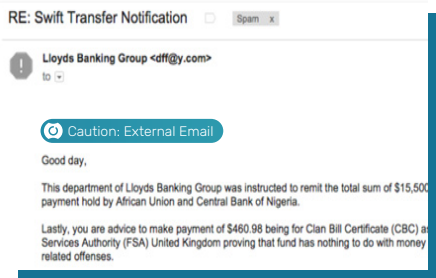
RE: Swift Transfer Notification Spam x

Lloyds Banking Group <dff@y.com>
to

Caution: External Email

Good day,

This department of Lloyds Banking Group was instructed to remit the total sum of $15,500 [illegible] payment hold by African Union and Central Bank of Nigeria.

Lastly, you are advice to make payment of $460.98 being for Clan Bill Certificate (CBC) a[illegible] Services Authority (FSA) United Kingdom proving that fund has nothing to do with money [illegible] related offenses.